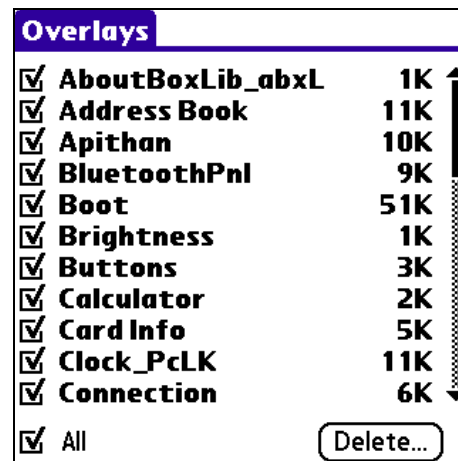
Overlays

| | | |
|---|---|---|
| ☑ | AboutBoxLib_abxL | 1K |
| ☑ | Address Book | 11K |
| ☑ | Apithan | 10K |
| ☑ | BluetoothPnl | 9K |
| ☑ | Boot | 51K |
| ☑ | Brightness | 1K |
| ☑ | Buttons | 3K |
| ☑ | Calculator | 2K |
| ☑ | Card Info | 5K |
| ☑ | Clock_PcLK | 11K |
| ☑ | Connection | 6K |

☑ All

Delete...